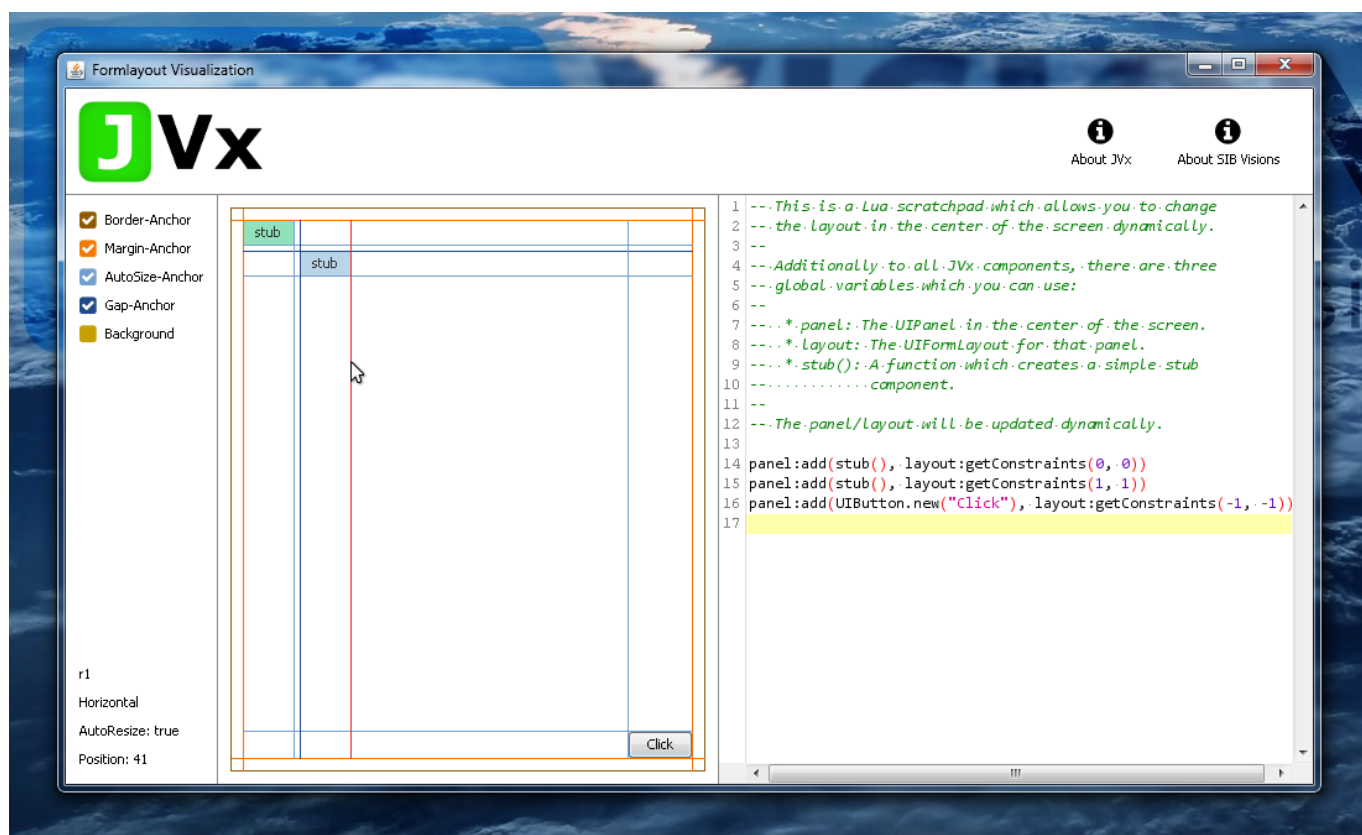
Formlayout Visualization

JVx

About JVx

About SIB Visions

Border-Anchor
Margin-Anchor
AutoSize-Anchor
Gap-Anchor
Background

r1
Horizontal
AutoResize: true
Position: 41

stub
stub
Click

1 -- This is a Lua scratchpad which allows you to change
2 -- the layout in the center of the screen dynamically.
3 --
4 -- Additionally to all JVx components, there are three
5 -- global variables which you can use:
6 --
7 -- * panel: The UIPanel in the center of the screen.
8 -- * layout: The UIFormLayout for that panel.
9 -- * stub(): A function which creates a simple stub
10 -- component.
11 --
12 -- The panel/layout will be updated dynamically.
13
14 panel:add(stub(), layout:getConstraints(0, 0))
15 panel:add(stub(), layout:getConstraints(1, 1))
16 panel:add(UIButton.new("Click"), layout:getConstraints(-1, -1))
17